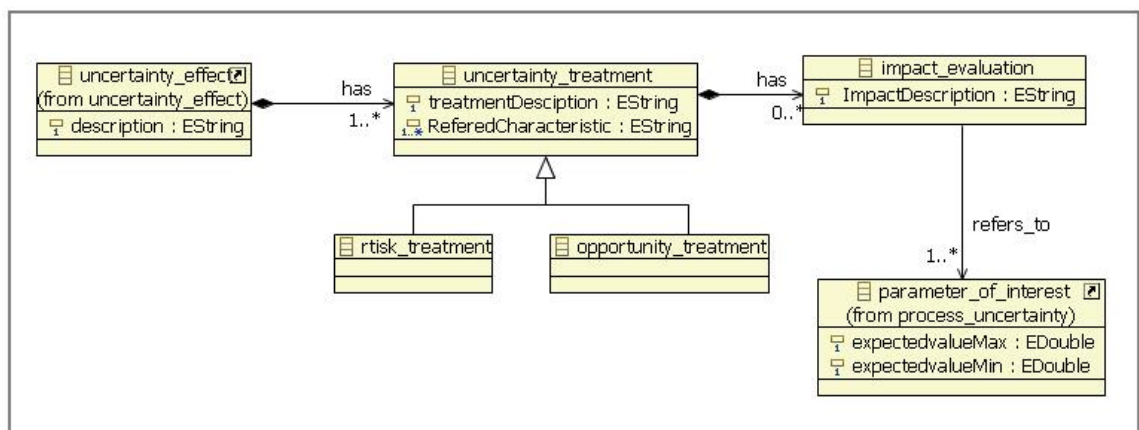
uncertainty_effect
(from uncertainty_effect)
description : EString

has
1..*

uncertainty_treatment
treatmentDesciption : EString
ReferedCharacteristic : EString

has
0..*

impact_evaluation
ImpactDescription : EString

rtisk_treatment

opportunity_treatment

refers_to
1..*

parameter_of_interest
(from process_uncertainty)
expectedvalueMax : EDouble
expectedvalueMin : EDouble